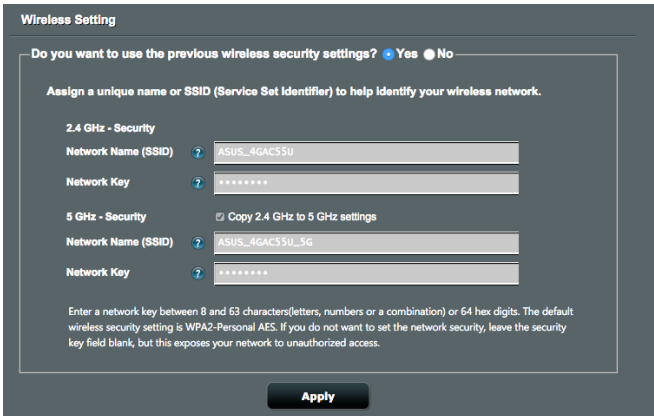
Wireless Setting

Do you want to use the previous wireless security settings? Yes No

Assign a unique name or SSID (Service Set Identifier) to help identify your wireless network.

2.4 GHz - Security

Network Name (SSID) ? ASUS_4GAC55U

Network Key ? ••••••••

5 GHz - Security Copy 2.4 GHz to 5 GHz settings

Network Name (SSID) ? ASUS_4GAC55U_5G

Network Key ? ••••••••

Enter a network key between 8 and 63 characters(letters, numbers or a combination) or 64 hex digits. The default wireless security setting is WPA2-Personal AES. If you do not want to set the network security, leave the security key field blank, but this exposes your network to unauthorized access.

Apply